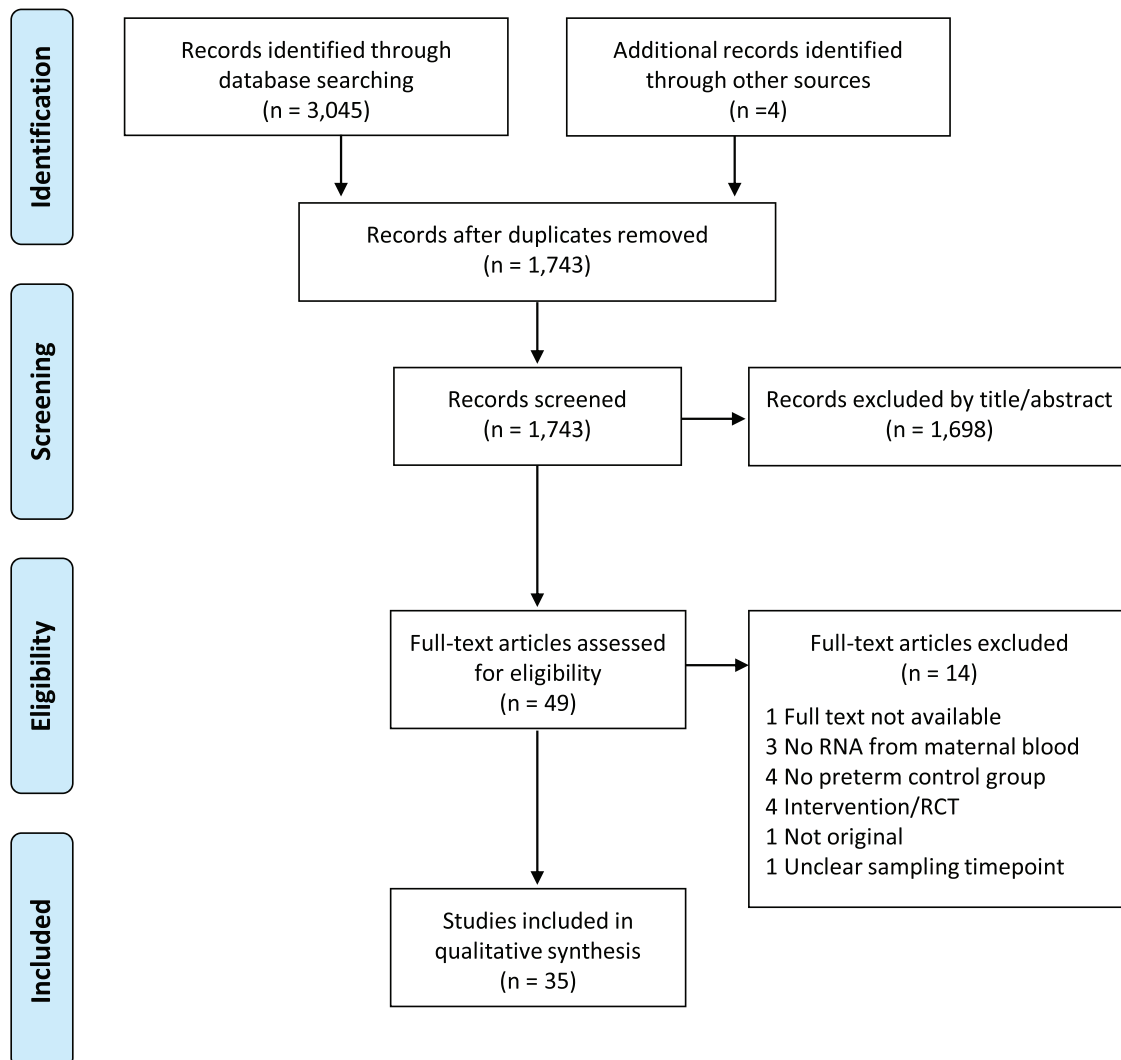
Identification

Records identified through database searching
(n = 3,045)

Additional records identified through other sources
(n =4)

Records after duplicates removed
(n = 1,743)

Screening

Records screened
(n = 1,743)

Records excluded by title/abstract
(n = 1,698)

Eligibility

Full-text articles assessed for eligibility
(n = 49)

Full-text articles excluded
(n = 14)

1 Full text not available
3 No RNA from maternal blood
4 No preterm control group
4 Intervention/RCT
1 Not original
1 Unclear sampling timepoint

Included

Studies included in qualitative synthesis
(n = 35)